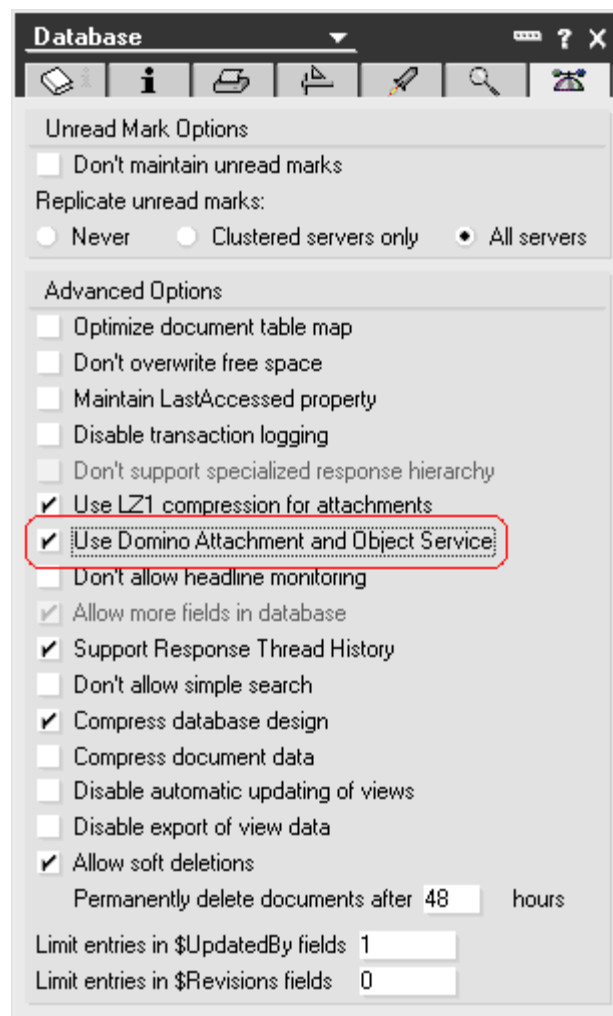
Database ? X

Unread Mark Options

Don't maintain unread marks

Replicate unread marks:

Never Clustered servers only All servers

Advanced Options

Optimize document table map

Don't overwrite free space

Maintain LastAccessed property

Disable transaction logging

Don't support specialized response hierarchy

✔ Use LZ1 compression for attachments

✔ Use Domino Attachment and Object Service

Don't allow headline monitoring

✔ Allow more fields in database

✔ Support Response Thread History

Don't allow simple search

✔ Compress database design

Compress document data

Disable automatic updating of views

Disable export of view data

✔ Allow soft deletions

Permanently delete documents after 48 hours

Limit entries in $UpdatedBy fields 1

Limit entries in $Revisions fields 0